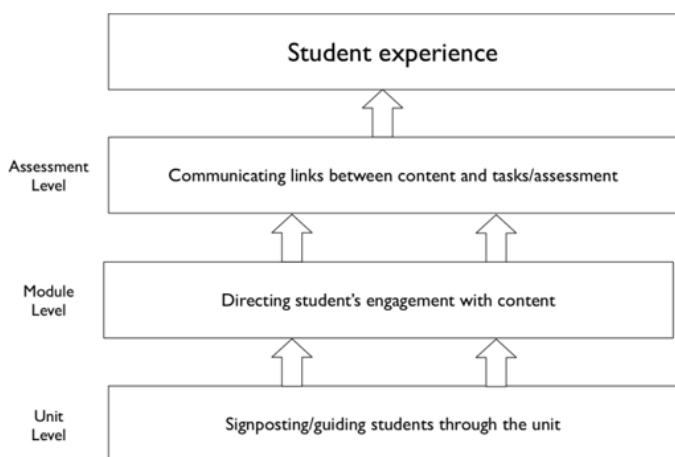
Student experience

Assessment Level

Communicating links between content and tasks/assessment

Module Level

Directing student's engagement with content

Unit Level

Signposting/guiding students through the unit